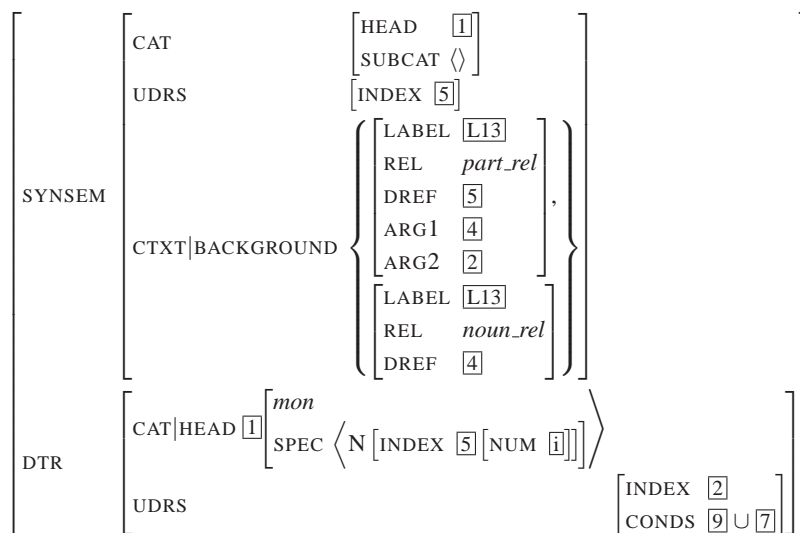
$$\begin{bmatrix} \text{SYNSEM} & \begin{bmatrix} \text{CAT} & \begin{bmatrix} \text{HEAD} & \boxed{1} \\ \text{SUBCAT} & \langle\rangle \end{bmatrix} \\ \text{UDRS} & \begin{bmatrix} \text{INDEX} & \boxed{5} \end{bmatrix} \\ \text{CTXT}|\text{BACKGROUND} & \left\{ \begin{bmatrix} \text{LABEL} & \boxed{\text{L13}} \\ \text{REL} & \textit{part\_rel} \\ \text{DREF} & \boxed{5} \\ \text{ARG1} & \boxed{4} \\ \text{ARG2} & \boxed{2} \end{bmatrix}, \begin{bmatrix} \text{LABEL} & \boxed{\text{L13}} \\ \text{REL} & \textit{noun\_rel} \\ \text{DREF} & \boxed{4} \end{bmatrix} \right\} \end{bmatrix} \\ \text{DTR} & \begin{bmatrix} \text{CAT}|\text{HEAD}\ \boxed{1} & \begin{bmatrix} \textit{mon} \\ \text{SPEC} \left\langle \text{N} \begin{bmatrix} \text{INDEX} & \boxed{5} \begin{bmatrix} \text{NUM} & \boxed{i} \end{bmatrix} \end{bmatrix} \right\rangle \end{bmatrix} \\ \text{UDRS} & \begin{bmatrix} \text{INDEX} & \boxed{2} \\ \text{CONDS} & \boxed{9} \cup \boxed{7} \end{bmatrix} \end{bmatrix} \end{bmatrix}$$